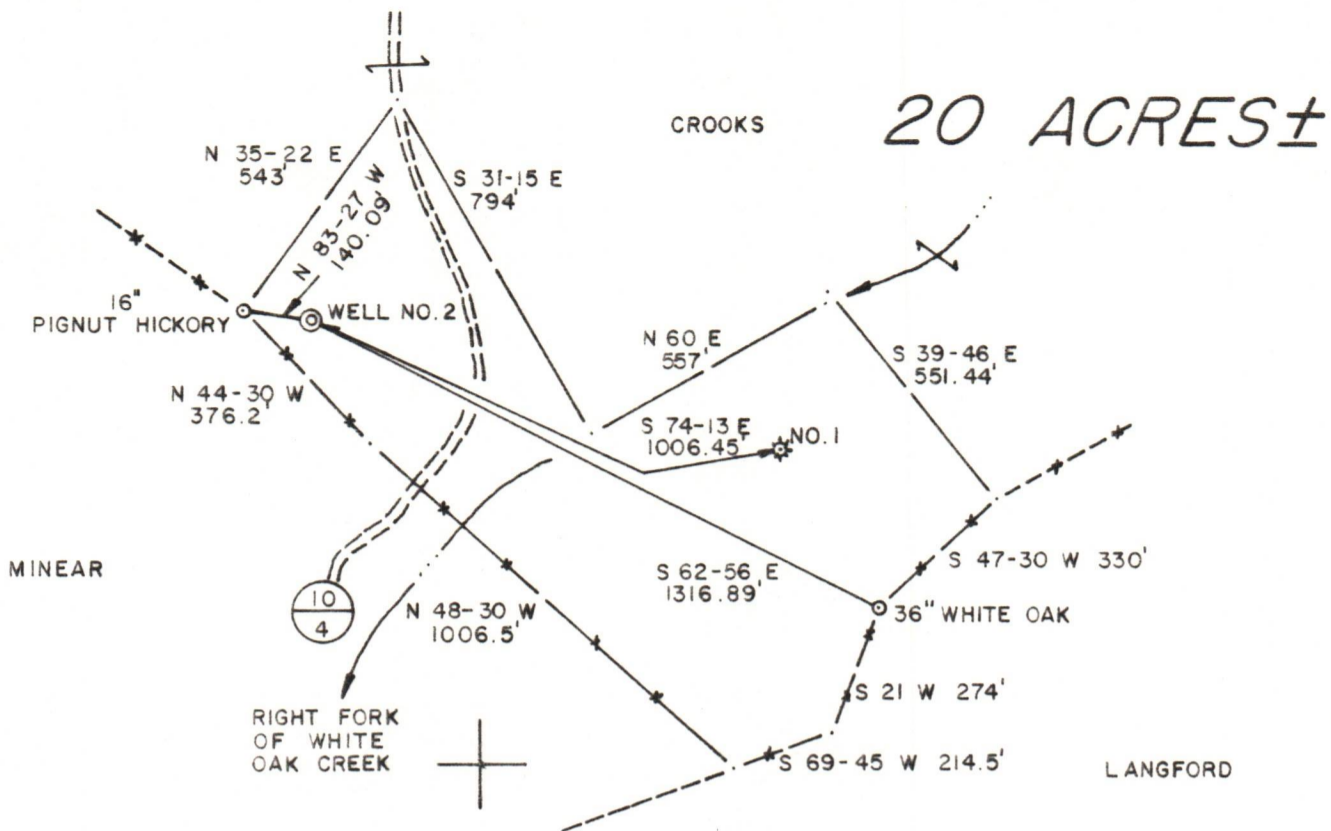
20 ACRES±

CROOKS

N 35-22 E
543'

N 83-27 W
140.09'

S 31-15 E
794'

16"
PIGNUT HICKORY

WELL NO. 2

N 60 E
557'

S 39-46 E
551.44'

N 44-30 W
376.2'

S 74-13 E
1006.45'

NO. 1

MINEAR

S 47-30 W 330'

S 62-56 E
1316.89'

36" WHITE OAK

10
4

N 48-30 W
1006.5'

S 21 W 274'

RIGHT FORK
OF WHITE
OAK CREEK

S 69-45 W 214.5'

LANGFORD